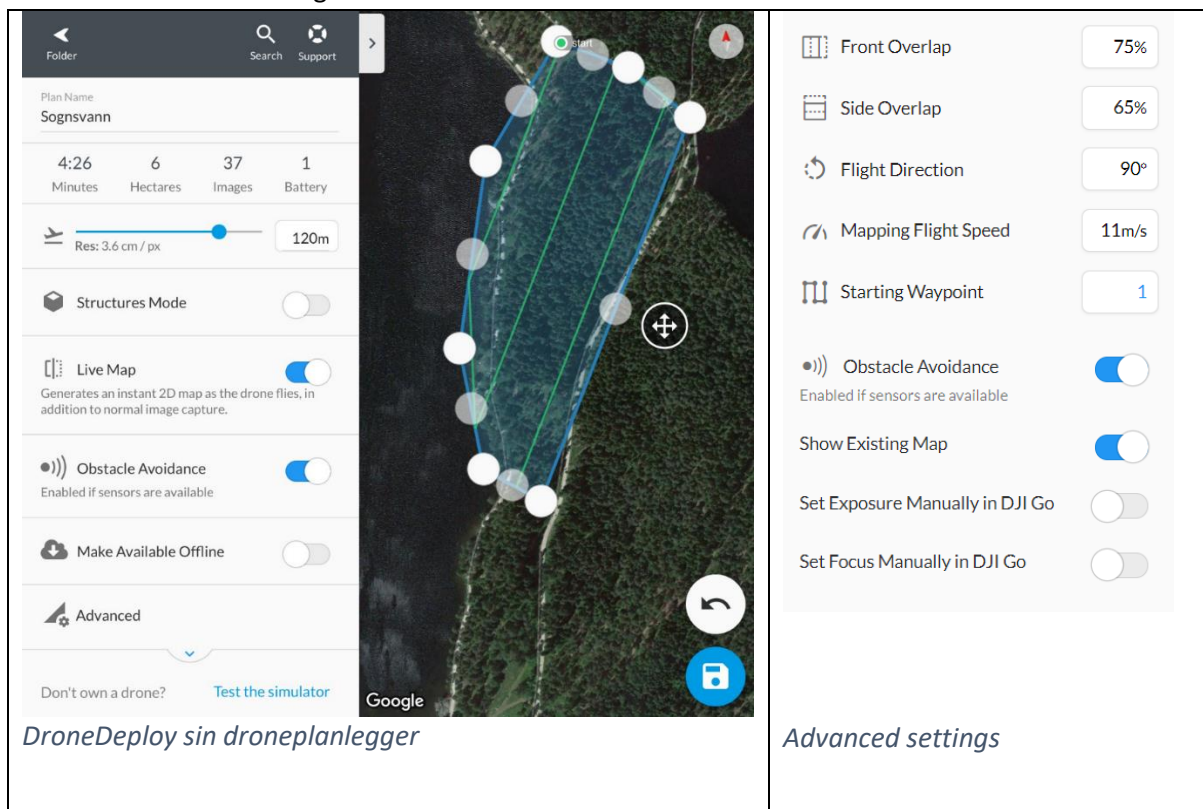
Folder
Search Support

Plan Name
Sognsvann

4:26 Minutes
6 Hectares
37 Images
1 Battery

Res: 3.6 cm / px
120m

Structures Mode

Live Map
Generates an instant 2D map as the drone flies, in addition to normal image capture.

Obstacle Avoidance
Enabled if sensors are available

Make Available Offline

Advanced

Don't own a drone? Test the simulator

start

Google

DroneDeploy sin droneplanlegger

Front Overlap 75%

Side Overlap 65%

Flight Direction 90°

Mapping Flight Speed 11m/s

Starting Waypoint 1

Obstacle Avoidance
Enabled if sensors are available

Show Existing Map

Set Exposure Manually in DJI Go

Set Focus Manually in DJI Go

Advanced settings